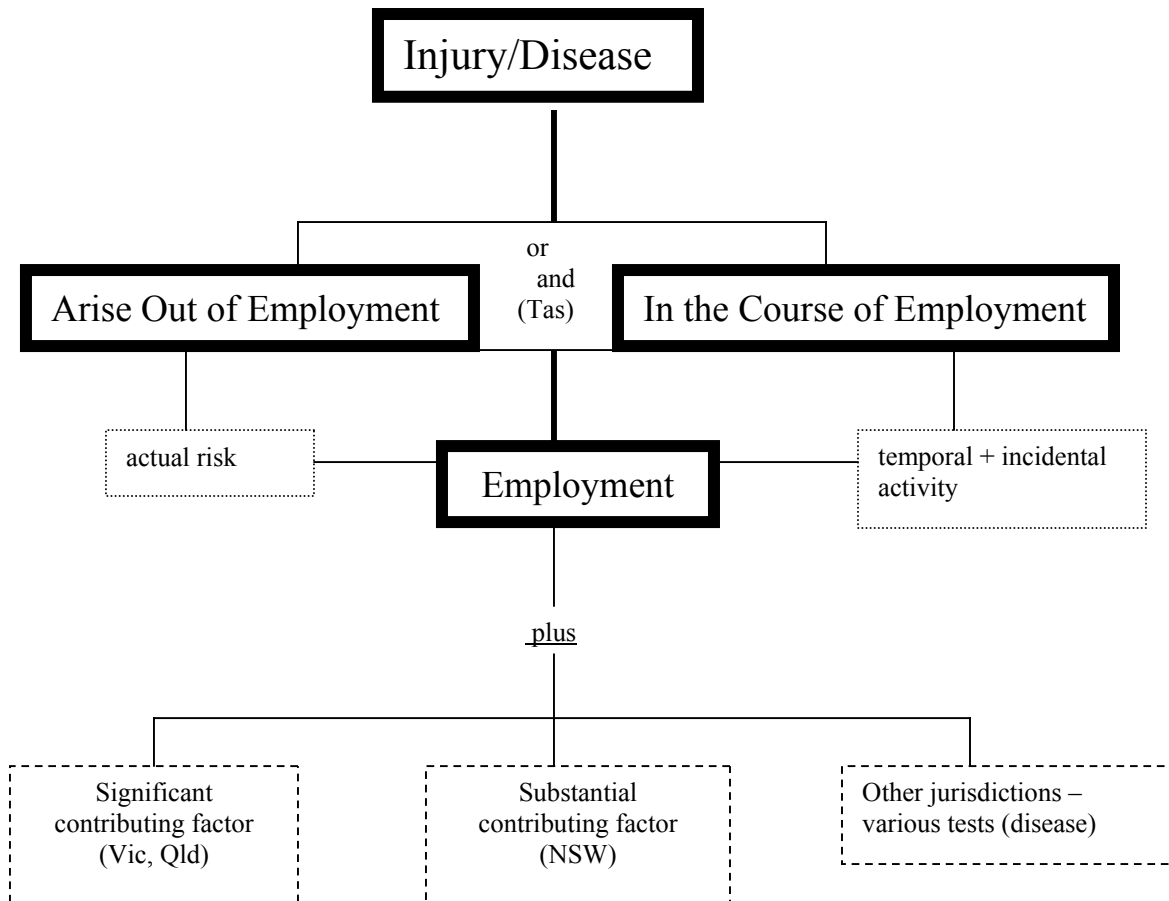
Injury/Disease

or
and
(Tas)

Arise Out of Employment

In the Course of Employment

actual risk

Employment

temporal + incidental activity

plus

Significant contributing factor (Vic, Qld)

Substantial contributing factor (NSW)

Other jurisdictions – various tests (disease)